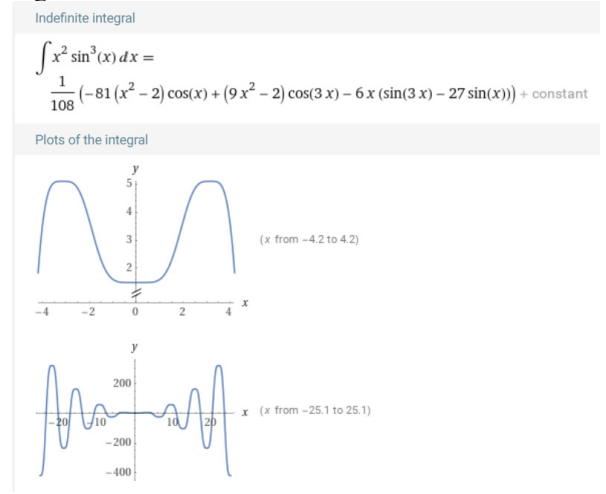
Indefinite integral

$\int x^2 \sin^3(x)\,dx =$

$\frac{1}{108}\left(-81\left(x^2-2\right)\cos(x)+\left(9x^2-2\right)\cos(3x)-6x\left(\sin(3x)-27\sin(x)\right)\right)$ + constant

Plots of the integral

y

5

4

3

2

x

-4 -2 0 2 4

(x from -4.2 to 4.2)

y

200

x

-20 -10 10 20

-200

-400

(x from -25.1 to 25.1)